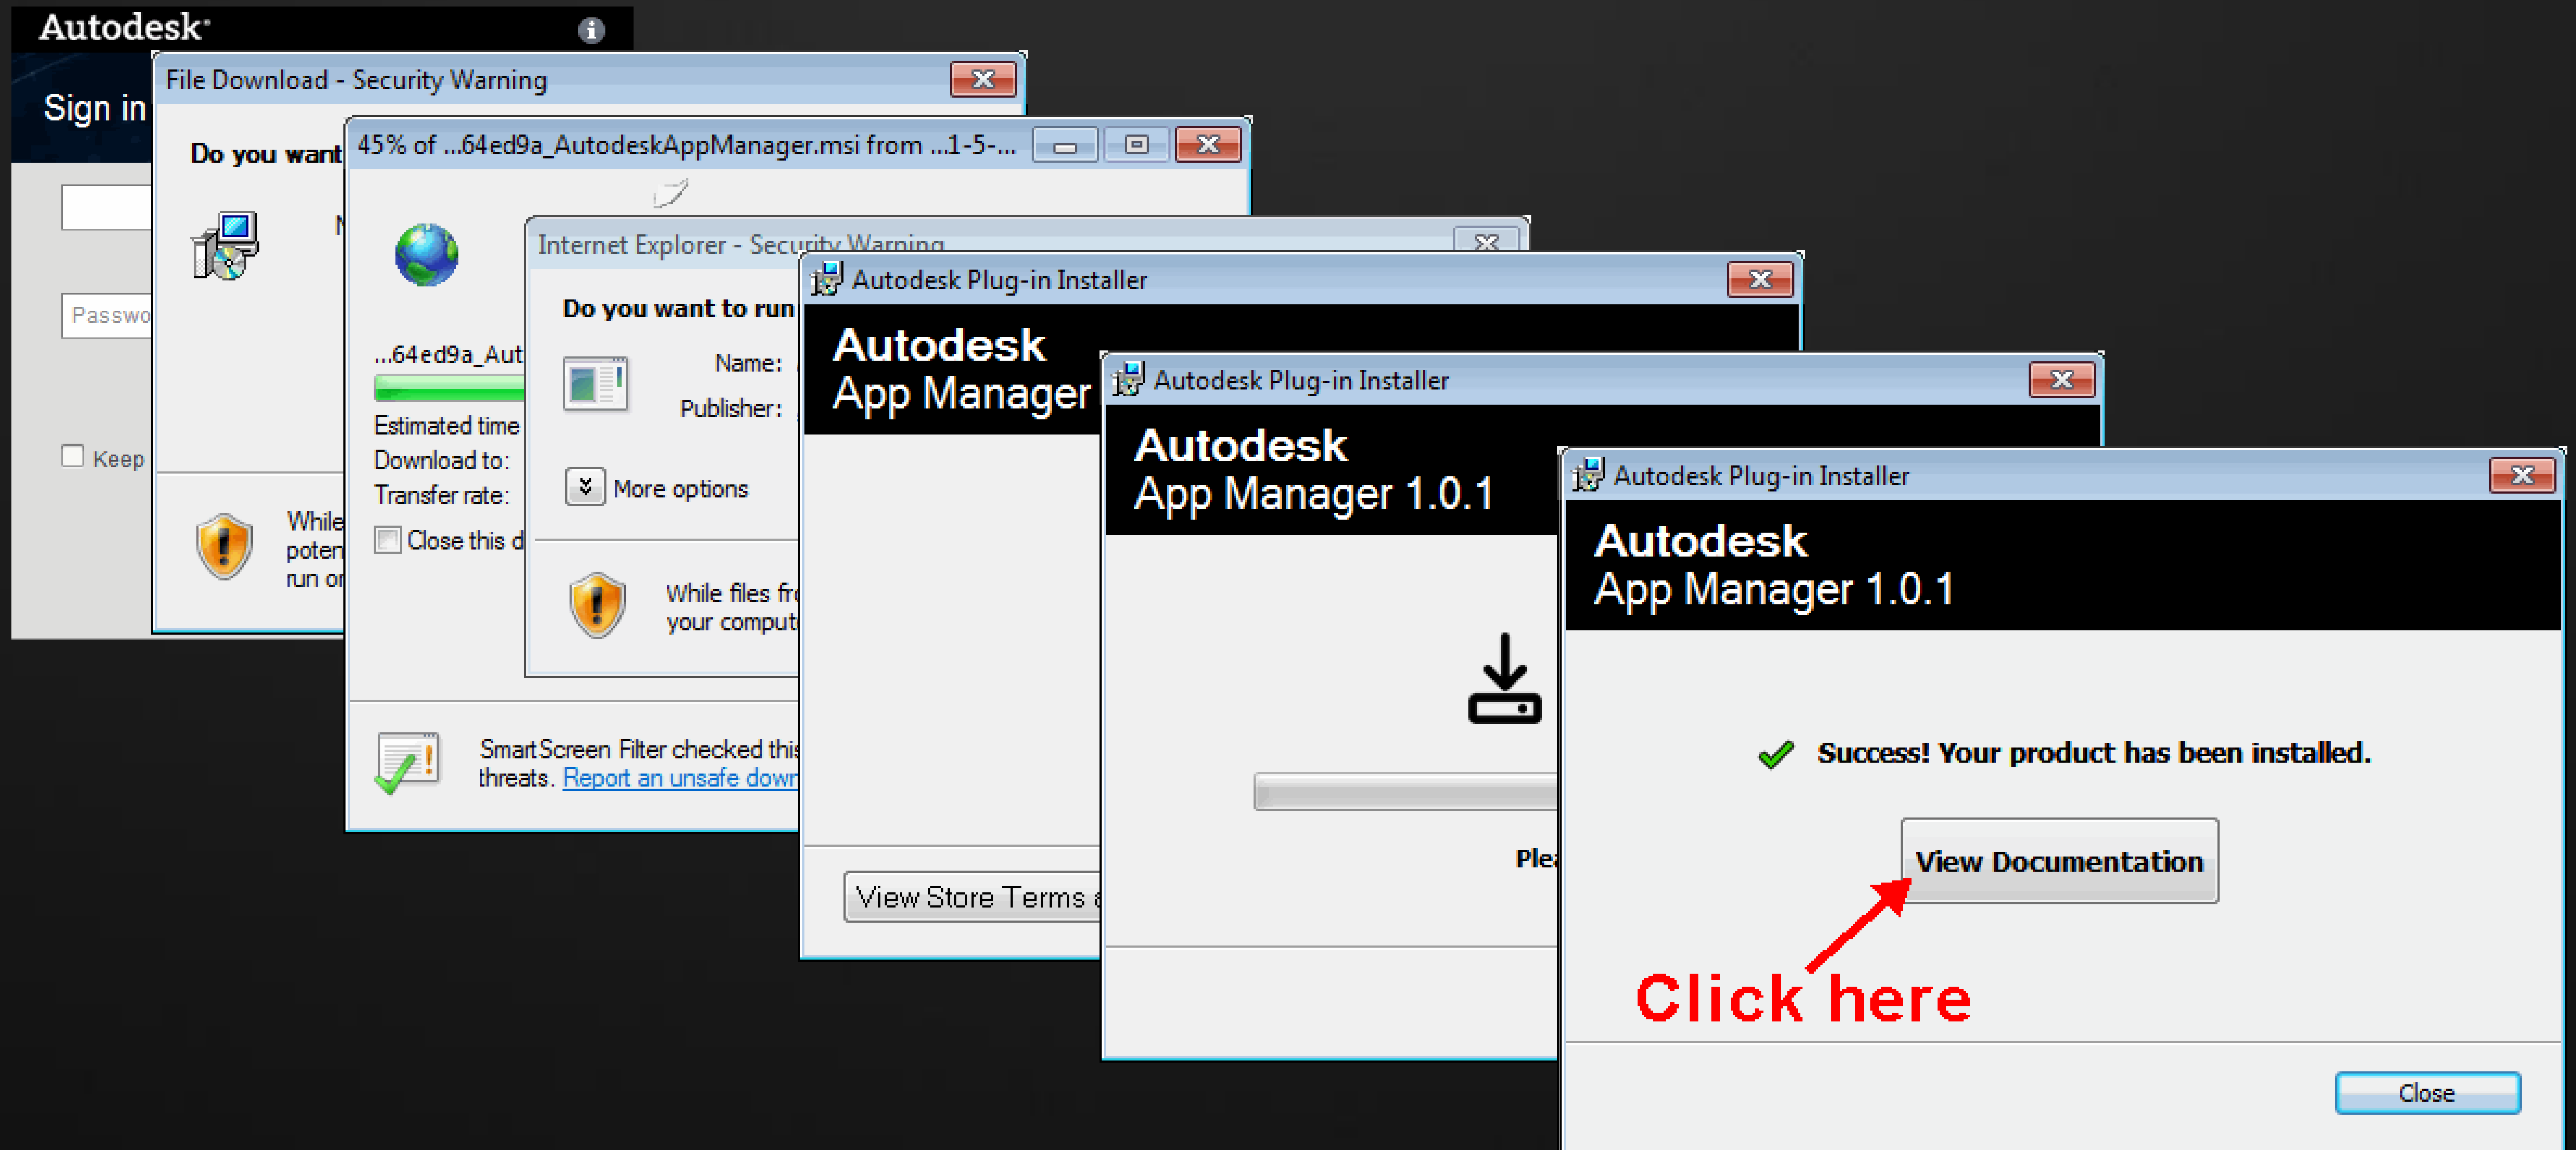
Autodesk

Sign in

Passwo

Keep

File Download - Security Warning

Do you want

N

While
poten
run or

45% of ...64ed9a_AutodeskAppManager.msi from ...1-5-...

...64ed9a_Aut

Estimated time
Download to:
Transfer rate:

Close this d

SmartScreen Filter checked this
threats. Report an unsafe down

Internet Explorer - Security Warning

Do you want to run

Name:
Publisher:

More options

While files fr
your comput

Autodesk Plug-in Installer

Autodesk
App Manager

View Store Terms

Autodesk Plug-in Installer

Autodesk
App Manager 1.0.1

Ple

Autodesk Plug-in Installer

Autodesk
App Manager 1.0.1

Success! Your product has been installed.

View Documentation

Click here

Close